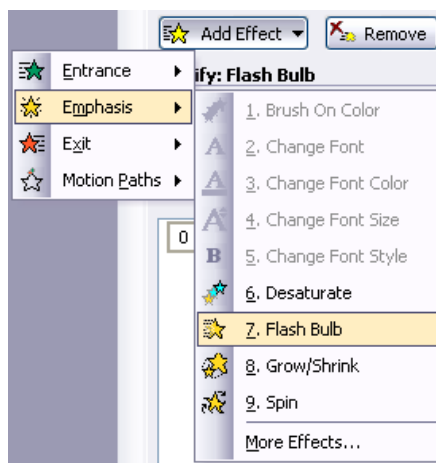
Add Effect ▾
Remove

Entrance ▸
Emphasis ▸
Exit ▸
Motion Paths ▸

ify: Flash Bulb

0

1. Brush On Color
2. Change Font
3. Change Font Color
4. Change Font Size
5. Change Font Style
6. Desaturate
7. Flash Bulb
8. Grow/Shrink
9. Spin
More Effects...